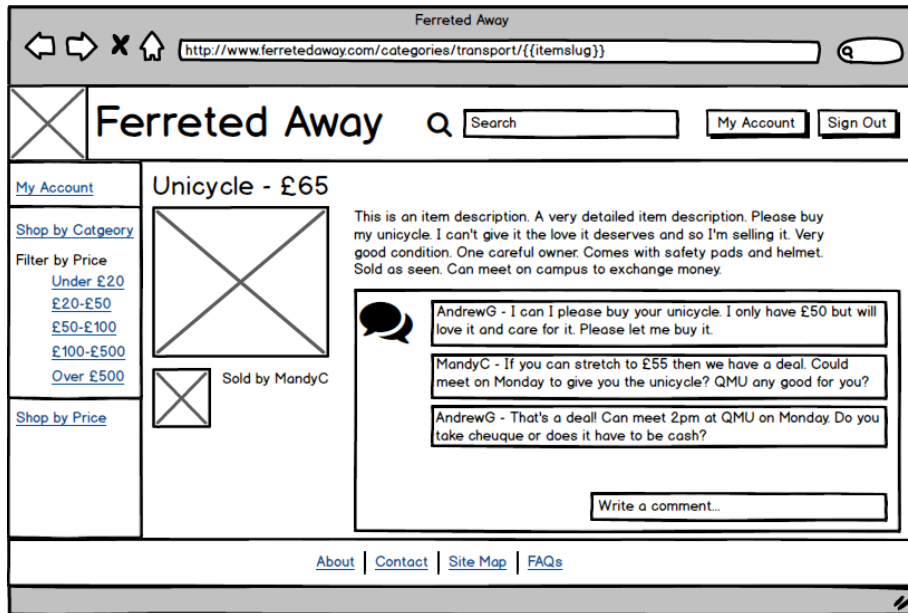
Ferreted Away

http://www.ferretedaway.com/categories/transport/{{itemslug}}

Ferreted Away

Search

My Account

Sign Out

My Account

Shop by Catgeory

Filter by Price

Under £20

£20-£50

£50-£100

£100-£500

Over £500

Shop by Price

Unicycle - £65

Sold by MandyC

This is an item description. A very detailed item description. Please buy my unicycle. I can't give it the love it deserves and so I'm selling it. Very good condition. One careful owner. Comes with safety pads and helmet. Sold as seen. Can meet on campus to exchange money.

AndrewG - I can I please buy your unicycle. I only have £50 but will love it and care for it. Please let me buy it.

MandyC - If you can stretch to £55 then we have a deal. Could meet on Monday to give you the unicycle? QMU any good for you?

AndrewG - That's a deal! Can meet 2pm at QMU on Monday. Do you take cheuque or does it have to be cash?

Write a comment...

About | Contact | Site Map | FAQs